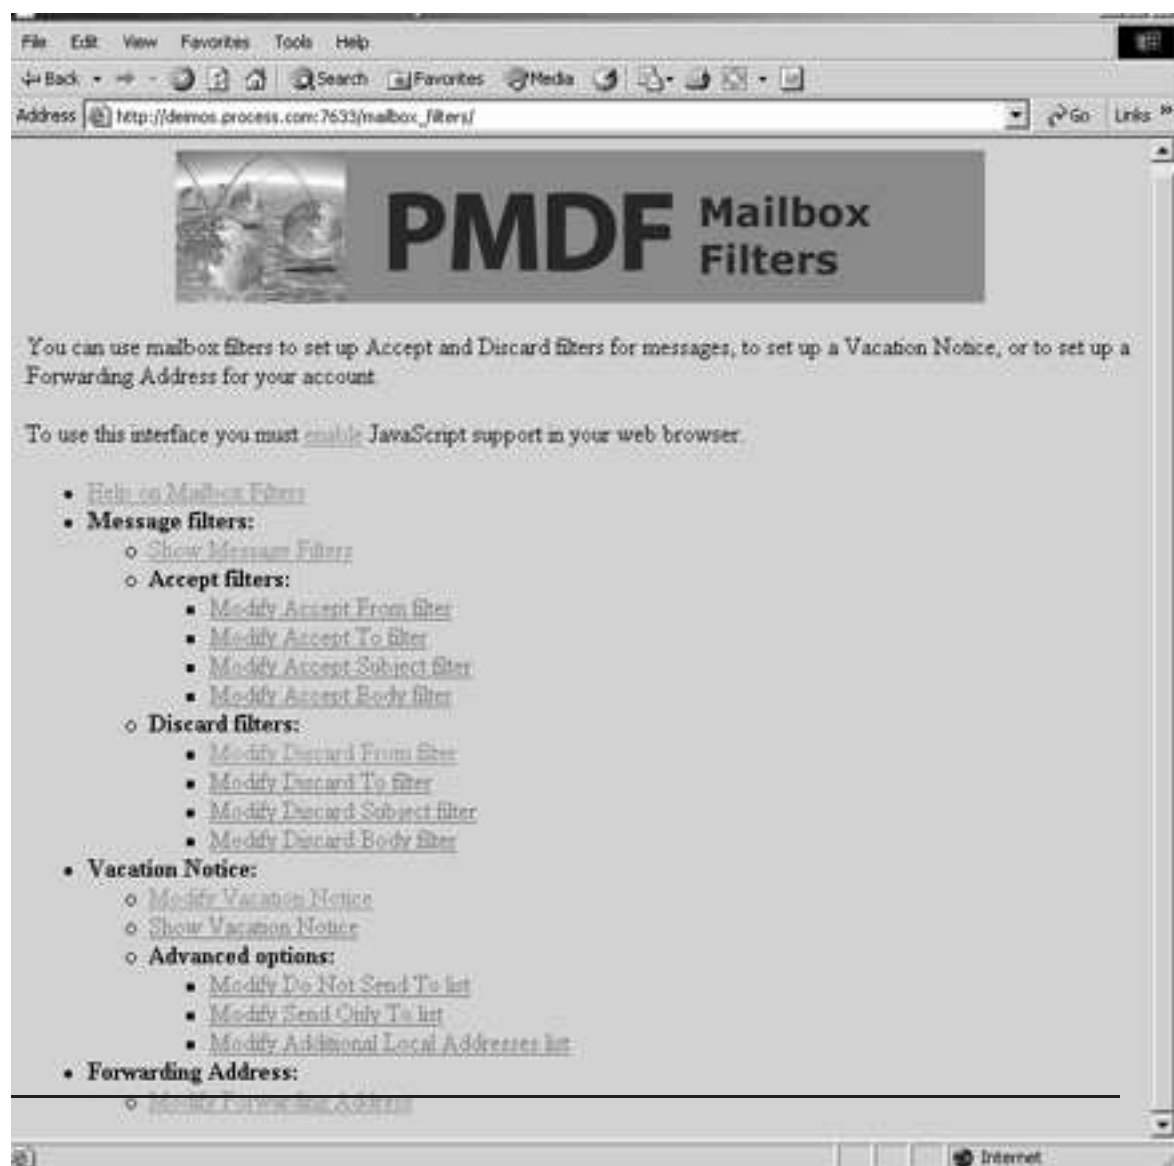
File Edit View Favorites Tools Help

Back Search Favorites Media

Address http://demos.process.com:7633/mailbox_filters/ Go Links »

PMDF Mailbox Filters

You can use mailbox filters to set up Accept and Discard filters for messages, to set up a Vacation Notice, or to set up a Forwarding Address for your account.

To use this interface you must enable JavaScript support in your web browser.

- Help on Mailbox Filters
- Message filters:
  - Show Message Filters
  - Accept filters:
    - Modify Accept From filter
    - Modify Accept To filter
    - Modify Accept Subject filter
    - Modify Accept Body filter
  - Discard filters:
    - Modify Discard From filter
    - Modify Discard To filter
    - Modify Discard Subject filter
    - Modify Discard Body filter
- Vacation Notice:
  - Modify Vacation Notice
  - Show Vacation Notice
  - Advanced options:
    - Modify Do Not Send To list
    - Modify Send Only To list
    - Modify Additional Local Addresses list
- Forwarding Address:
  - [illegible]

Internet